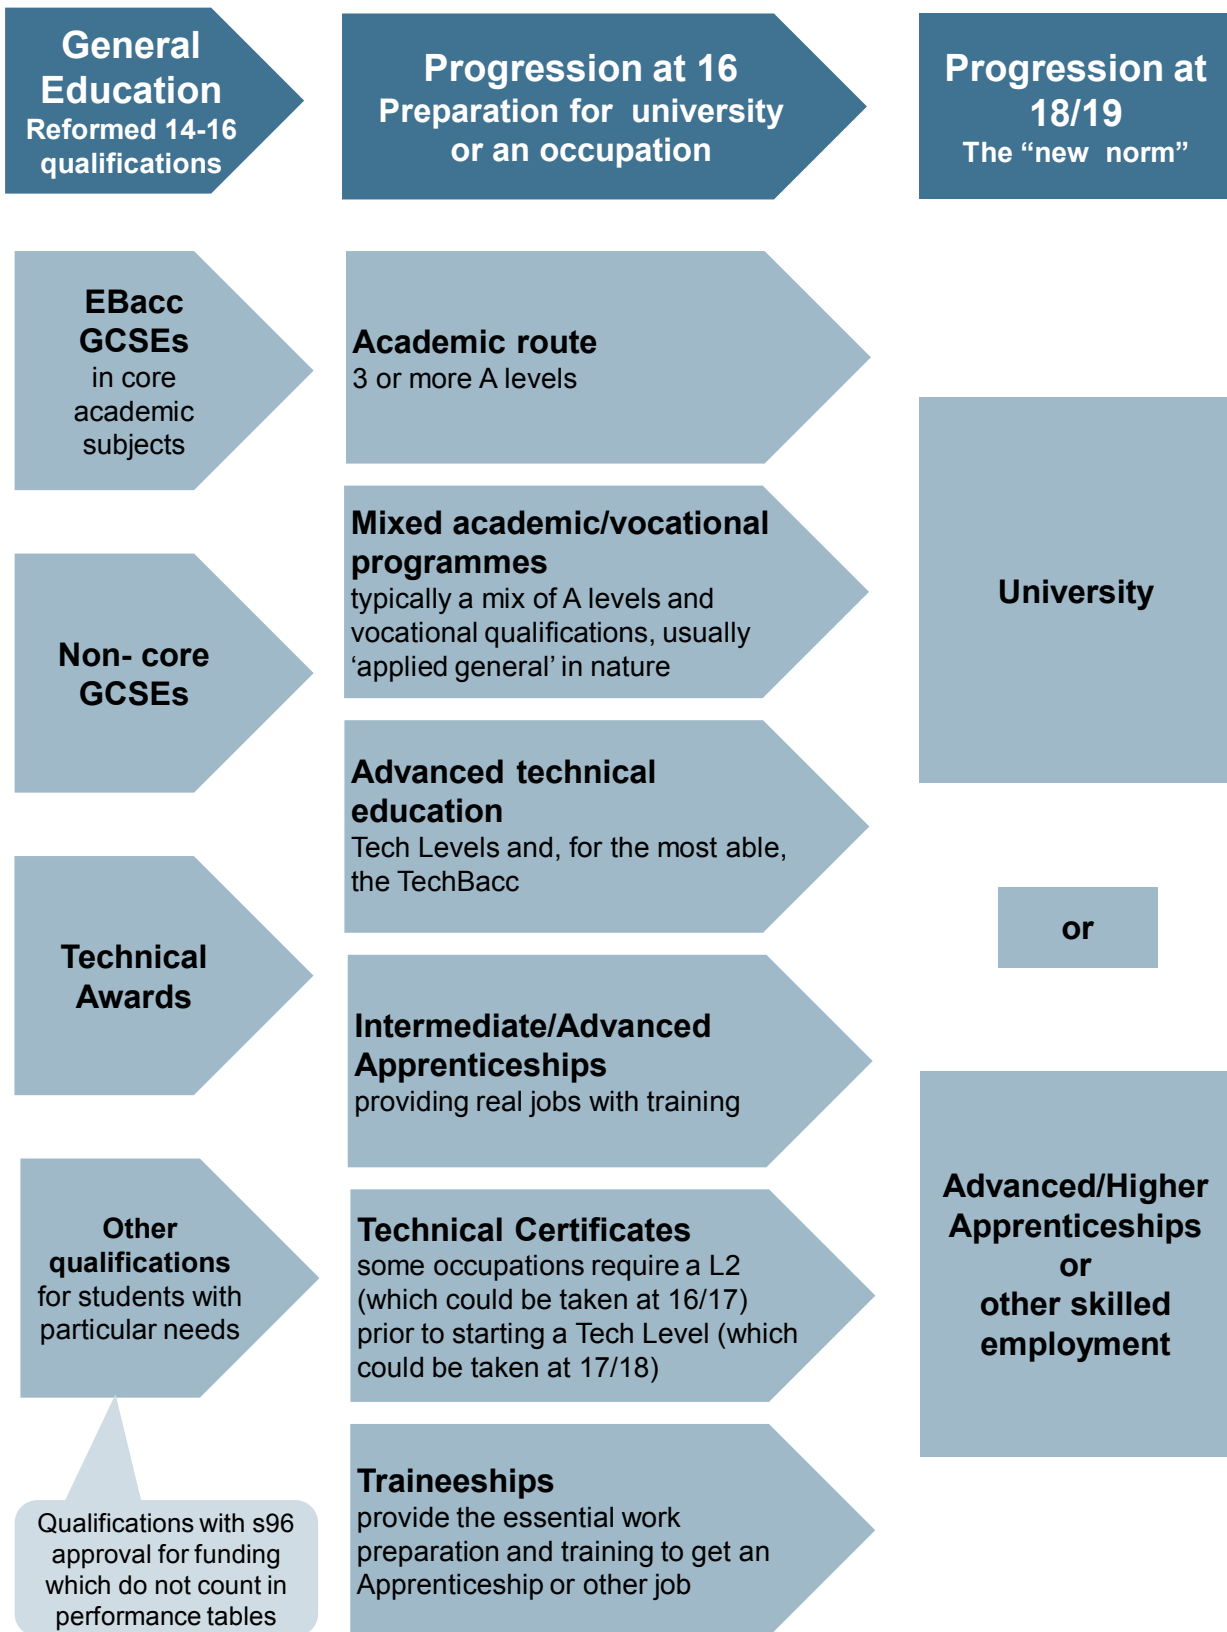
General Education
Reformed 14-16 qualifications

Progression at 16
Preparation for university or an occupation

Progression at 18/19
The “new norm”

EBacc GCSEs
in core academic subjects

Non- core GCSEs

Technical Awards

Other qualifications
for students with particular needs

Qualifications with s96 approval for funding which do not count in performance tables

Academic route
3 or more A levels

Mixed academic/vocational programmes
typically a mix of A levels and vocational qualifications, usually ‘applied general’ in nature

Advanced technical education
Tech Levels and, for the most able, the TechBacc

Intermediate/Advanced Apprenticeships
providing real jobs with training

Technical Certificates
some occupations require a L2 (which could be taken at 16/17) prior to starting a Tech Level (which could be taken at 17/18)

Traineeships
provide the essential work preparation and training to get an Apprenticeship or other job

University

or

Advanced/Higher Apprenticeships
or
other skilled employment